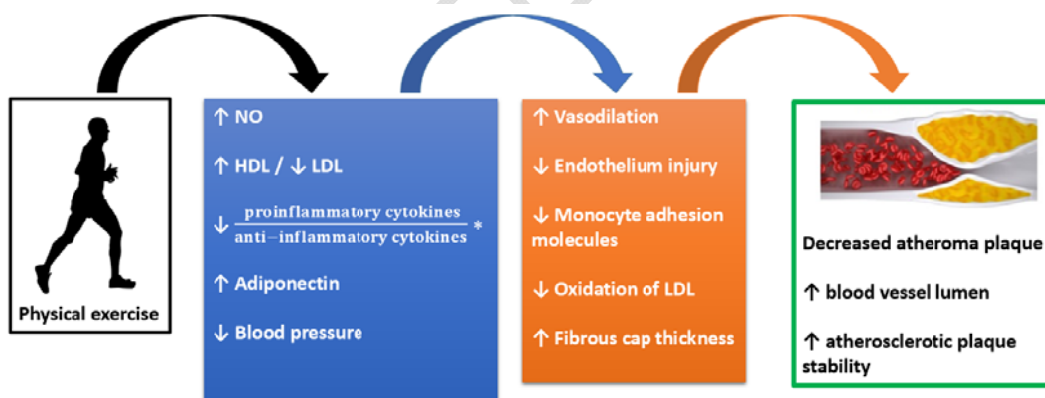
Physical exercise

↑ NO

↑ HDL / ↓ LDL

↓ $\frac{\text{proinflammatory cytokines}}{\text{anti-inflammatory cytokines}}$ *

↑ Adiponectin

↓ Blood pressure

↑ Vasodilation

↓ Endothelium injury

↓ Monocyte adhesion molecules

↓ Oxidation of LDL

↑ Fibrous cap thickness

Decreased atheroma plaque

↑ blood vessel lumen

↑ atherosclerotic plaque stability